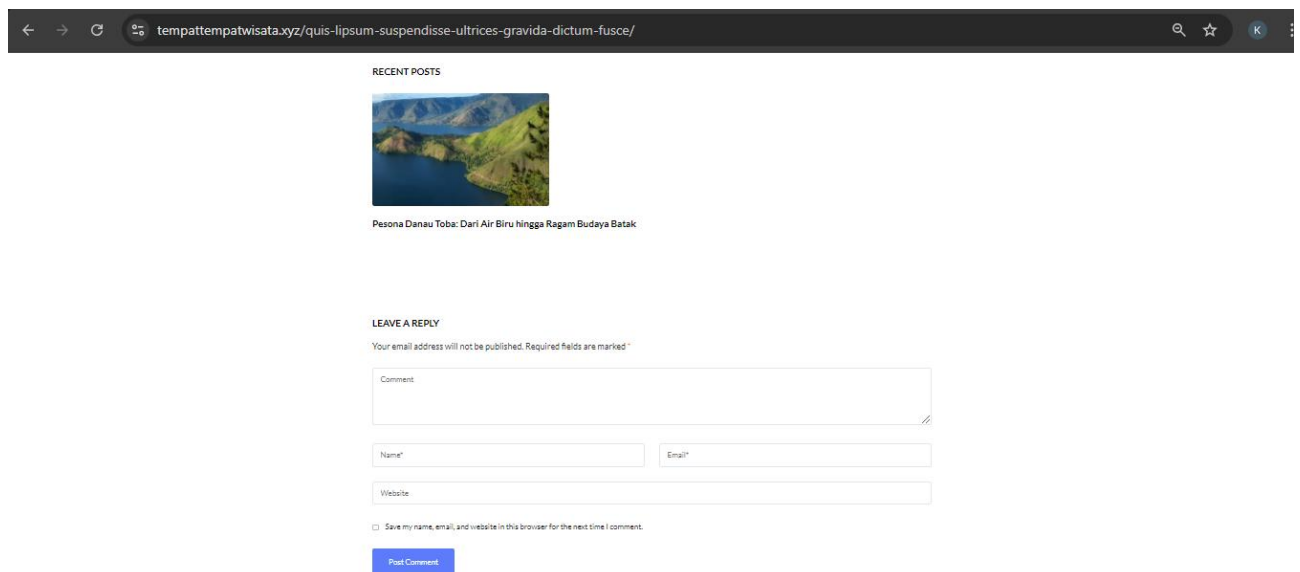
tempattempatwisata.xyz/quis-lipsum-suspendisse-ultrices-gravida-dictum-fusce/

K

RECENT POSTS

Pesona Danau Toba: Dari Air Biru hingga Ragam Budaya Batak

LEAVE A REPLY

Your email address will not be published. Required fields are marked *

Comment

Name*

Email*

Website

Save my name, email, and website in this browser for the next time I comment.

Post Comment